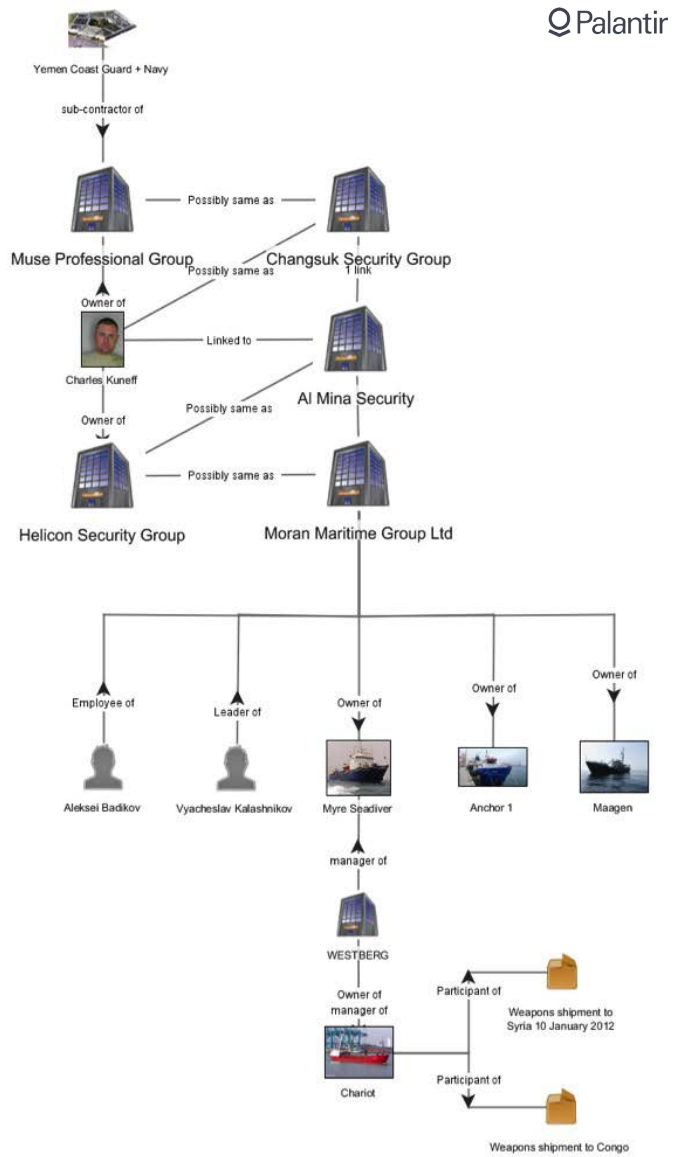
Palantir

Yemen Coast Guard + Navy

sub-contractor of

Muse Professional Group

Possibly same as

Changsuk Security Group

Possibly same as

1 link

Owner of

Linked to

Charles Kuneff

Al Mina Security

Owner of

Possibly same as

Helicon Security Group

Possibly same as

Moran Maritime Group Ltd

Employee of

Leader of

Owner of

Owner of

Owner of

Aleksei Badikov

Vyacheslav Kalashnikov

Myre Seadiver

Anchor 1

Maagen

manager of

WESTBERG

Owner of manager of

Participant of

Weapons shipment to Syria 10 January 2012

Chariot

Participant of

Weapons shipment to Congo